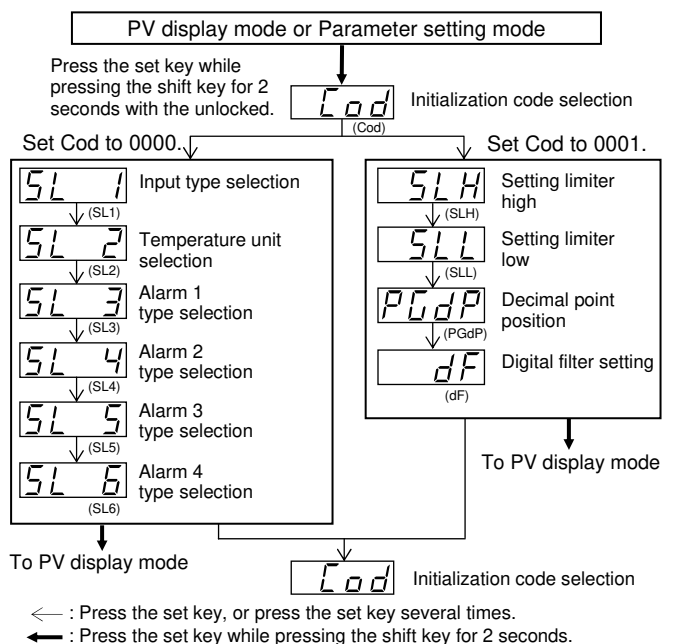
PV display mode or Parameter setting mode

Press the set key while pressing the shift key for 2 seconds with the unlocked.

Cod
(Cod)
Initialization code selection

Set Cod to 0000.

SL 1
(SL1)
Input type selection

SL 2
(SL2)
Temperature unit selection

SL 3
(SL3)
Alarm 1 type selection

SL 4
(SL4)
Alarm 2 type selection

SL 5
(SL5)
Alarm 3 type selection

SL 6
(SL6)
Alarm 4 type selection

To PV display mode

Set Cod to 0001.

SLH
(SLH)
Setting limiter high

SLL
(SLL)
Setting limiter low

PGdP
(PGdP)
Decimal point position

dF
(dF)
Digital filter setting

To PV display mode

Cod
Initialization code selection

: Press the set key, or press the set key several times.

: Press the set key while pressing the shift key for 2 seconds.